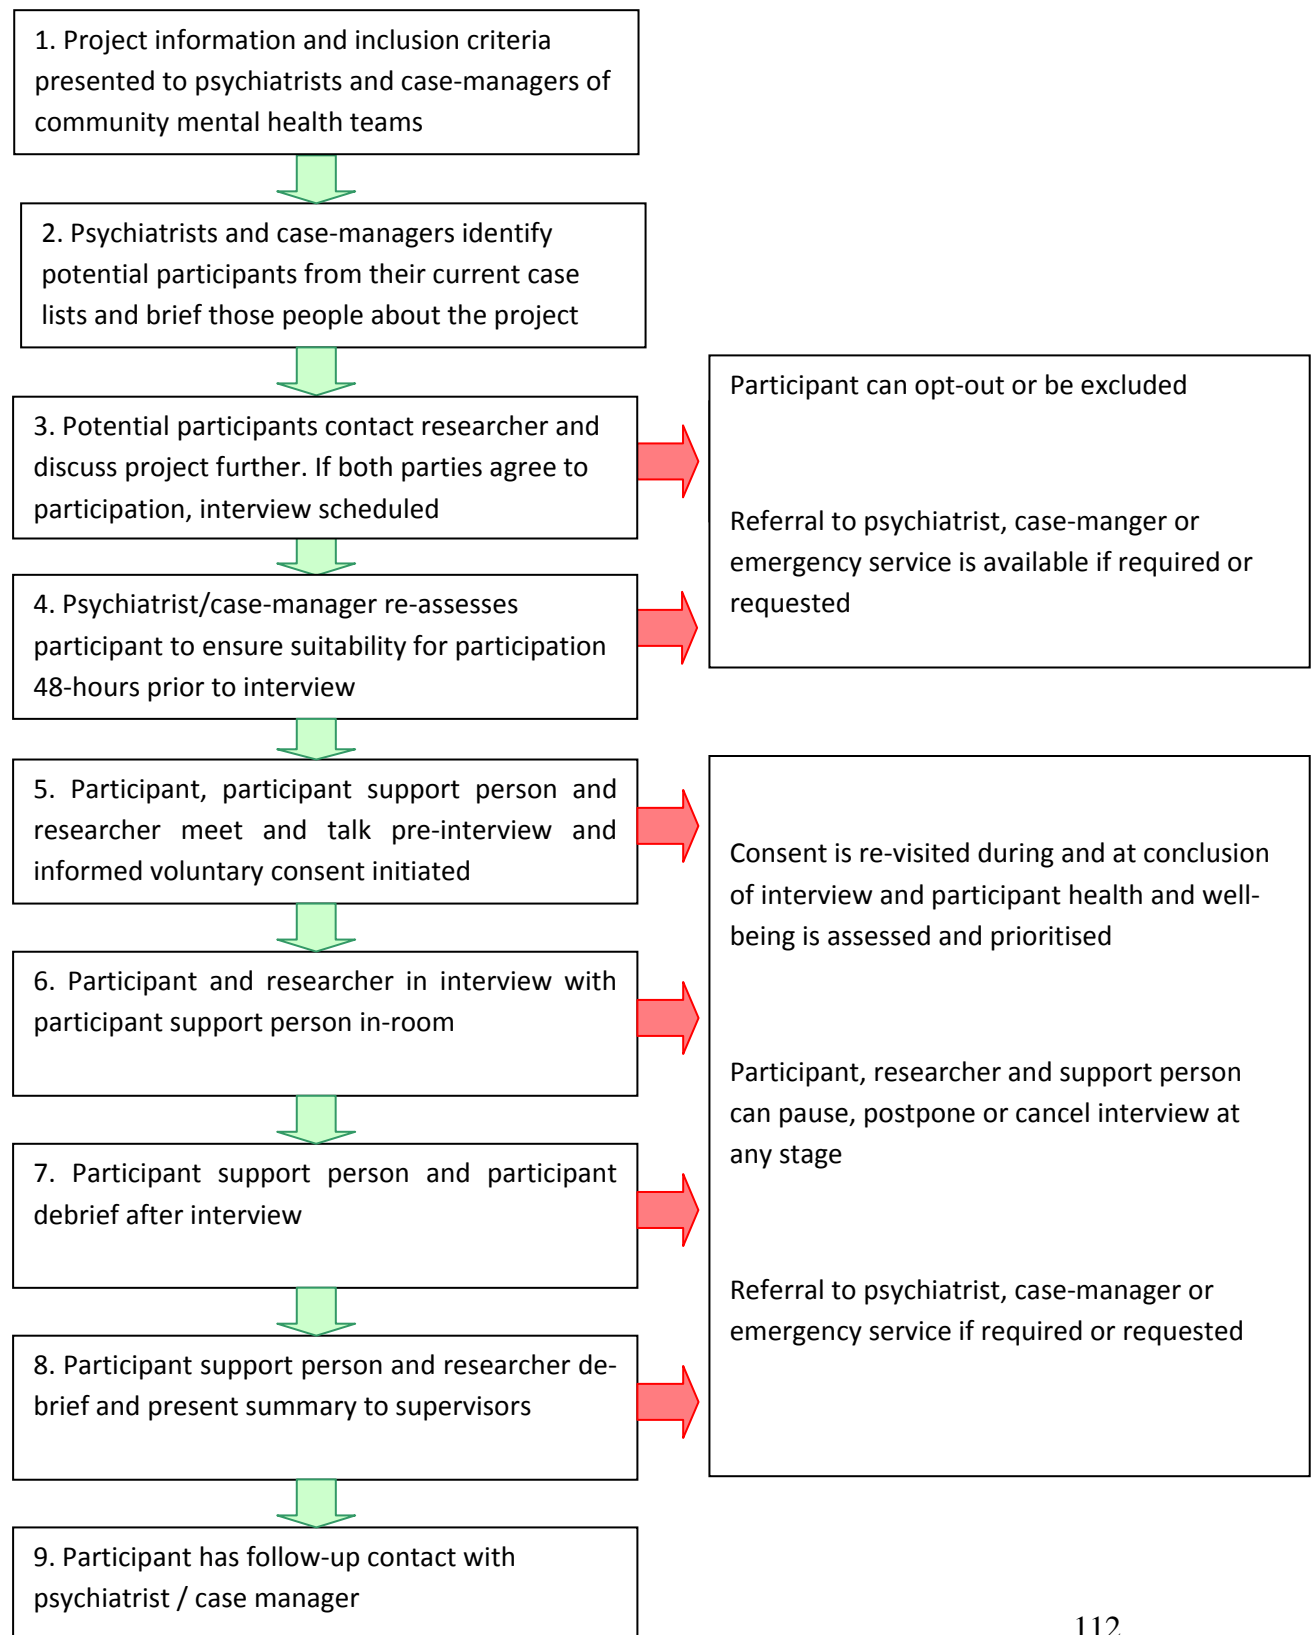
1. Project information and inclusion criteria presented to psychiatrists and case-managers of community mental health teams

2. Psychiatrists and case-managers identify potential participants from their current case lists and brief those people about the project

3. Potential participants contact researcher and discuss project further. If both parties agree to participation, interview scheduled

4. Psychiatrist/case-manager re-assesses participant to ensure suitability for participation 48-hours prior to interview

5. Participant, participant support person and researcher meet and talk pre-interview and informed voluntary consent initiated

6. Participant and researcher in interview with participant support person in-room

7. Participant support person and participant debrief after interview

8. Participant support person and researcher de-brief and present summary to supervisors

9. Participant has follow-up contact with psychiatrist / case manager

Participant can opt-out or be excluded

Referral to psychiatrist, case-manger or emergency service is available if required or requested

Consent is re-visited during and at conclusion of interview and participant health and well-being is assessed and prioritised

Participant, researcher and support person can pause, postpone or cancel interview at any stage

Referral to psychiatrist, case-manager or emergency service if required or requested

112